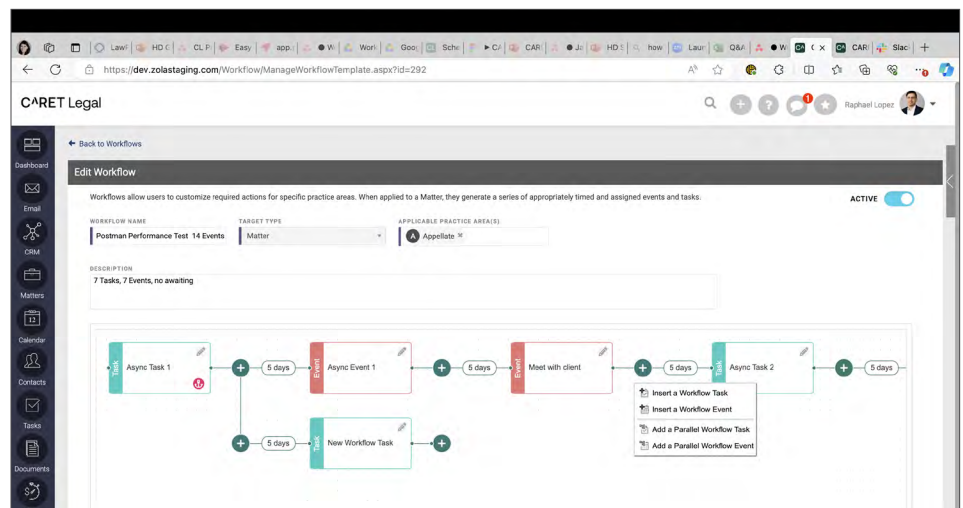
LawP | HD C | CL P | Easy | app | W | Work | Goo | Sche | CA | CAR | Ja | HD S | how | Laur | Q&A | W | C × | CAR | Slac | +

https://dev.zolastaging.com/Workflow/ManageWorkflowTemplate.aspx?id=292

C^RET Legal

1

Raphael Lopez

Dashboard

Email

CRM

Matters

12

Calendar

Contacts

Tasks

Documents

← Back to Workflows

Edit Workflow

Workflows allow users to customize required actions for specific practice areas. When applied to a Matter, they generate a series of appropriately timed and assigned events and tasks.

ACTIVE

WORKFLOW NAME

Postman Performance Test 14 Events

TARGET TYPE

Matter

APPLICABLE PRACTICE AREA(S)

A Appellate ×

DESCRIPTION

7 Tasks, 7 Events, no awaiting

Task

Async Task 1

5 days

Event

Async Event 1

5 days

Event

Meet with client

5 days

Task

Async Task 2

5 days

5 days

Task

New Workflow Task

Insert a Workflow Task

Insert a Workflow Event

Add a Parallel Workflow Task

Add a Parallel Workflow Event